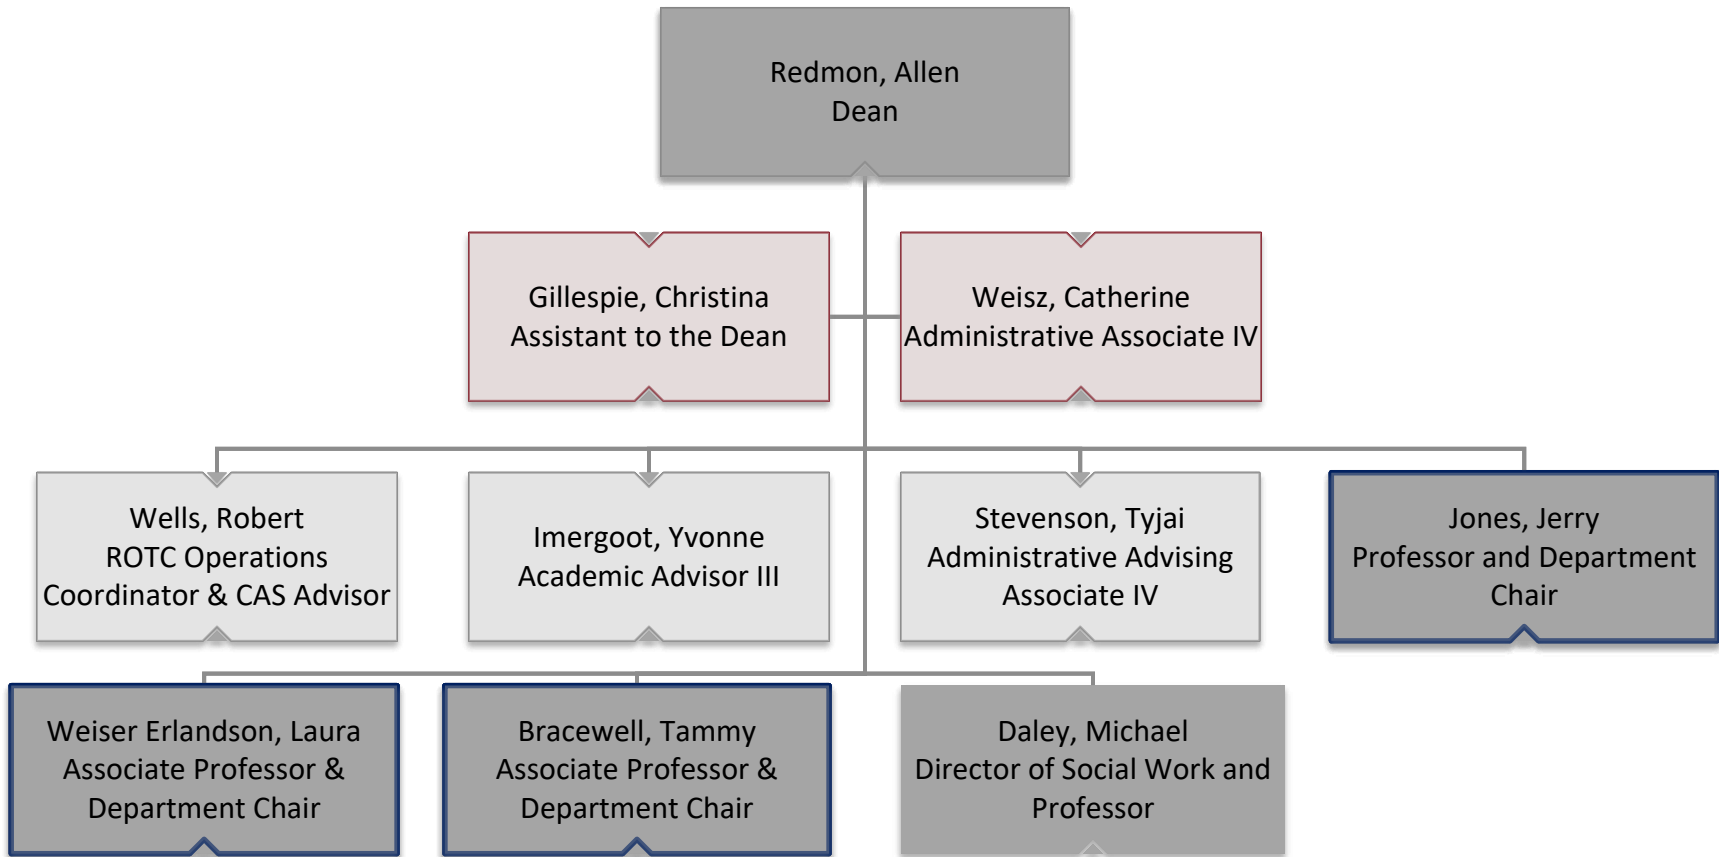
Redmon, Allen
Dean

Gillespie, Christina
Assistant to the Dean

Weisz, Catherine
Administrative Associate IV

Wells, Robert
ROTC Operations Coordinator & CAS Advisor

Imergoot, Yvonne
Academic Advisor III

Stevenson, Tyjai
Administrative Advising Associate IV

Jones, Jerry
Professor and Department Chair

Weiser Erlandson, Laura
Associate Professor & Department Chair

Bracewell, Tammy
Associate Professor & Department Chair

Daley, Michael
Director of Social Work and Professor